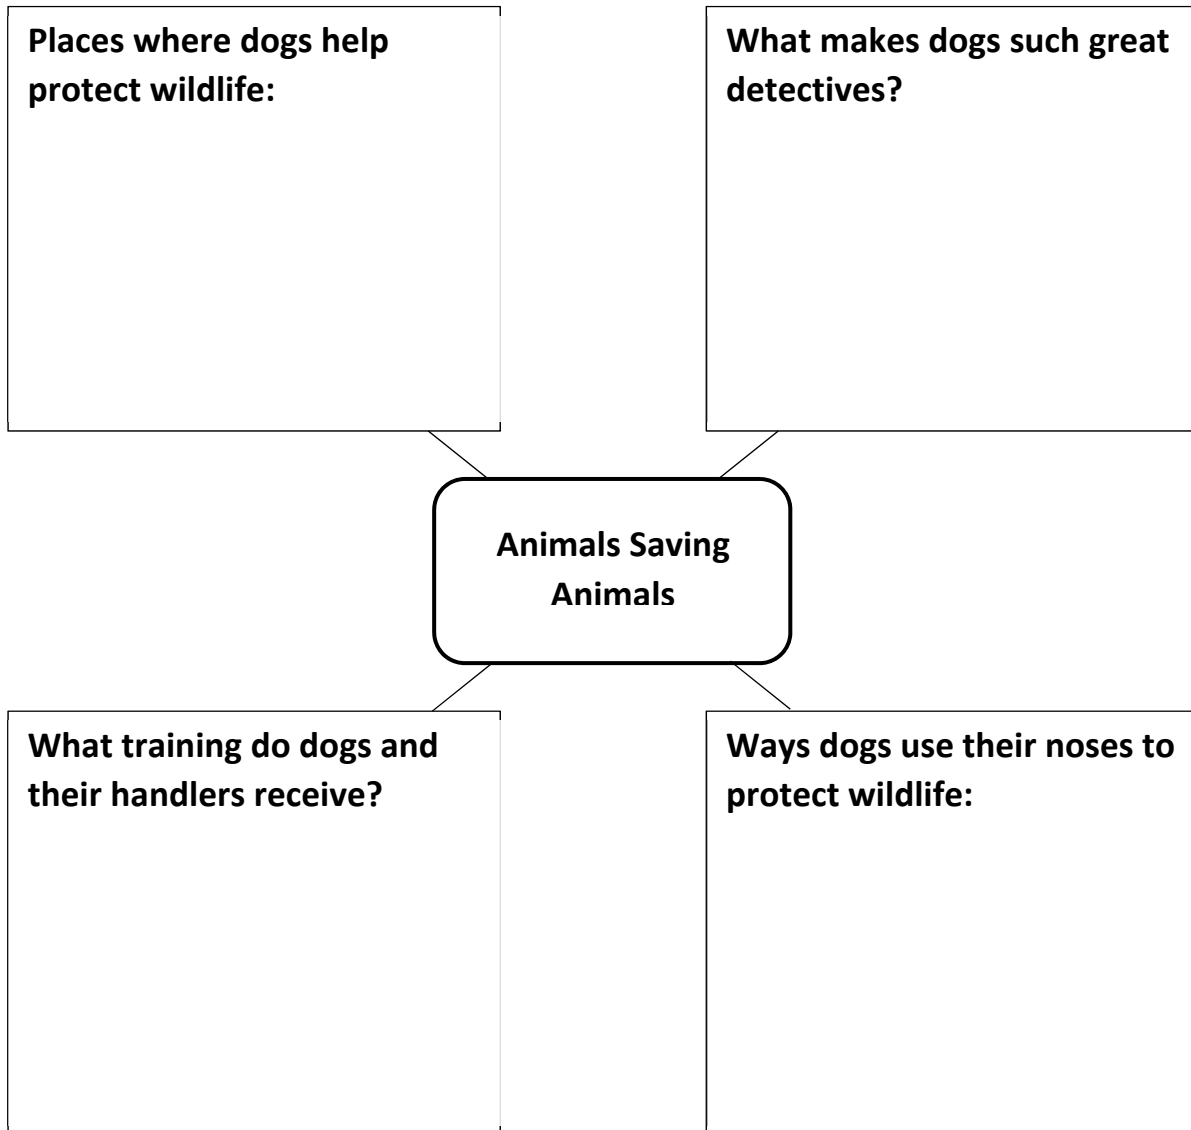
Places where dogs help protect wildlife:

What makes dogs such great detectives?

Animals Saving Animals

What training do dogs and their handlers receive?

Ways dogs use their noses to protect wildlife: